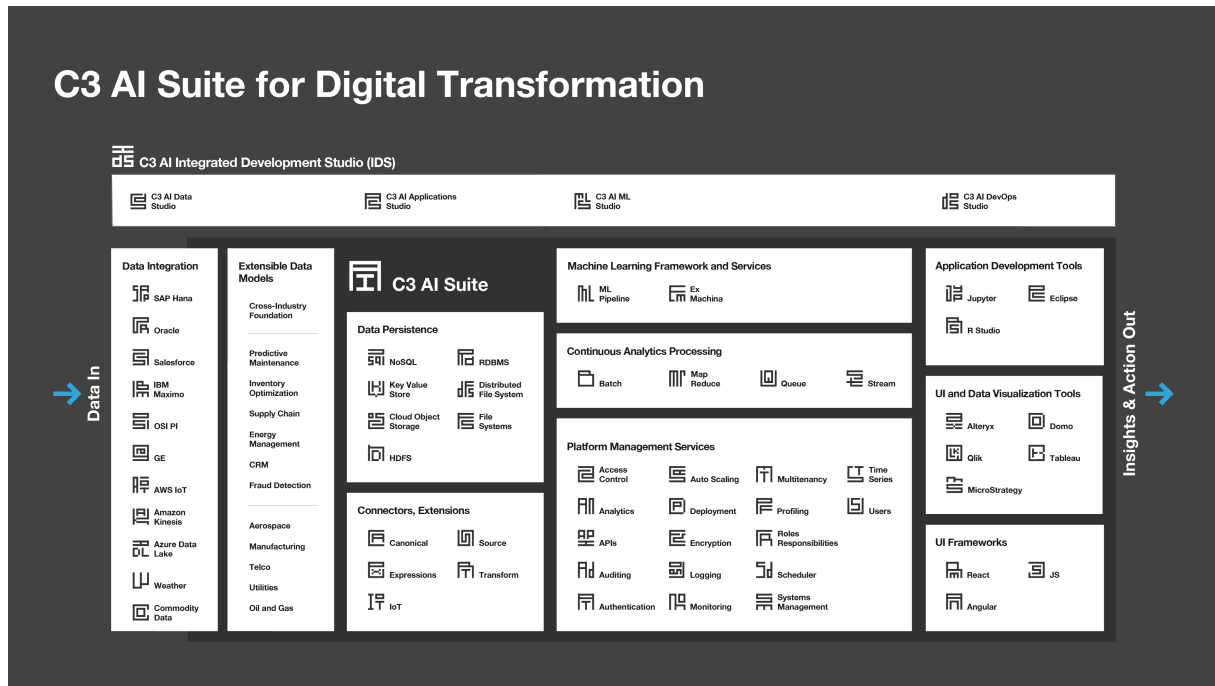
C3 AI Suite for Digital Transformation

C3 AI Integrated Development Studio (IDS)

C3 AI Data Studio
C3 AI Applications Studio
C3 AI ML Studio
C3 AI DevOps Studio

Data In

Data Integration
SAP Hana
Oracle
Salesforce
IBM Maximo
OSI PI
GE
AWS IoT
Amazon Kinesis
Azure Data Lake
Weather
Commodity Data

Extensible Data Models
Cross-Industry Foundation
Predictive Maintenance
Inventory Optimization
Supply Chain
Energy Management
CRM
Fraud Detection
Aerospace
Manufacturing
Telco
Utilities
Oil and Gas

C3 AI Suite

Data Persistence
NoSQL
RDBMS
Key Value Store
Distributed File System
Cloud Object Storage
File Systems
HDFS

Connectors, Extensions
Canonical
Source
Expressions
Transform
IoT

Machine Learning Framework and Services
ML Pipeline
Ex Machina

Continuous Analytics Processing
Batch
Map Reduce
Queue
Stream

Platform Management Services
Access Control
Auto Scaling
Multitenancy
Time Series
Analytics
Deployment
Profiling
Users
APIs
Encryption
Roles Responsibilities
Auditing
Logging
Scheduler
Authentication
Monitoring
Systems Management

Application Development Tools
Jupyter
Eclipse
R Studio

UI and Data Visualization Tools
Alteryx
Domo
Qlik
Tableau
MicroStrategy

UI Frameworks
React
JS
Angular

Insights & Action Out